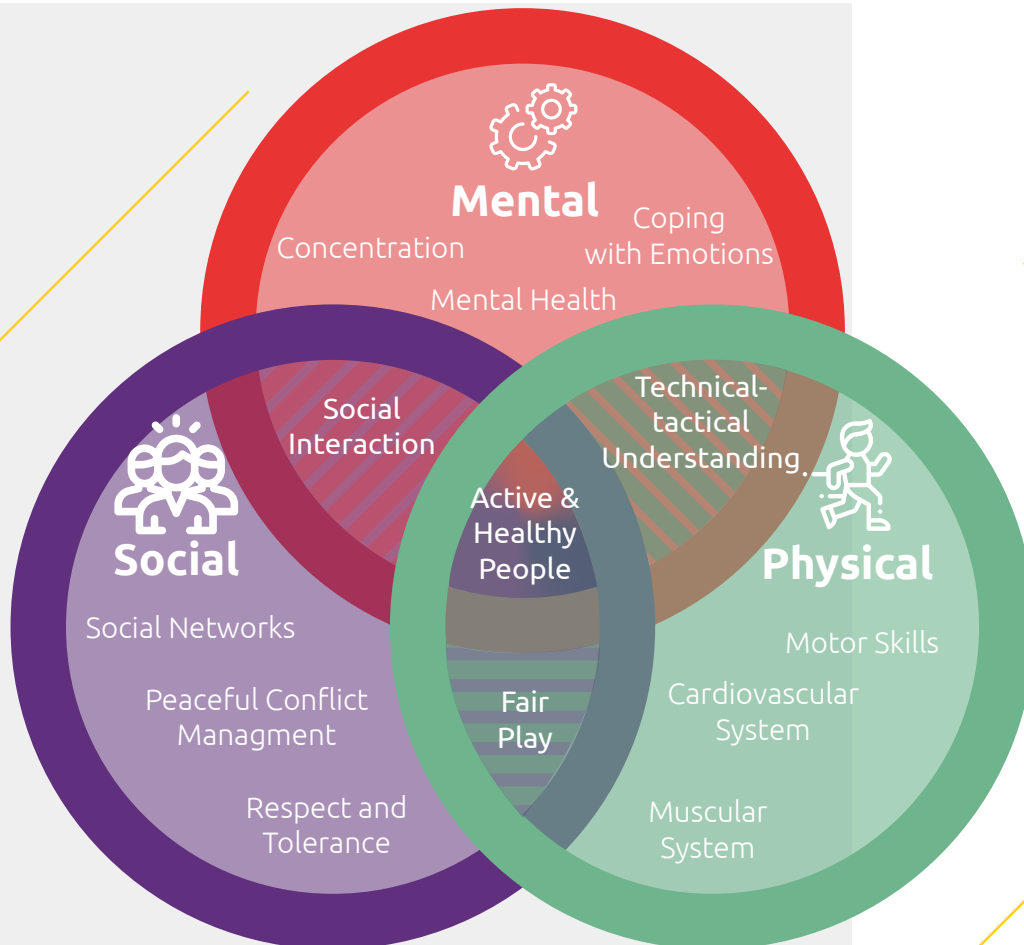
Mental

Concentration

Coping with Emotions

Mental Health

Social Interaction

Technical-tactical Understanding

Active & Healthy People

Social

Physical

Social Networks

Peaceful Conflict Managment

Respect and Tolerance

Fair Play

Motor Skills

Cardiovascular System

Muscular System